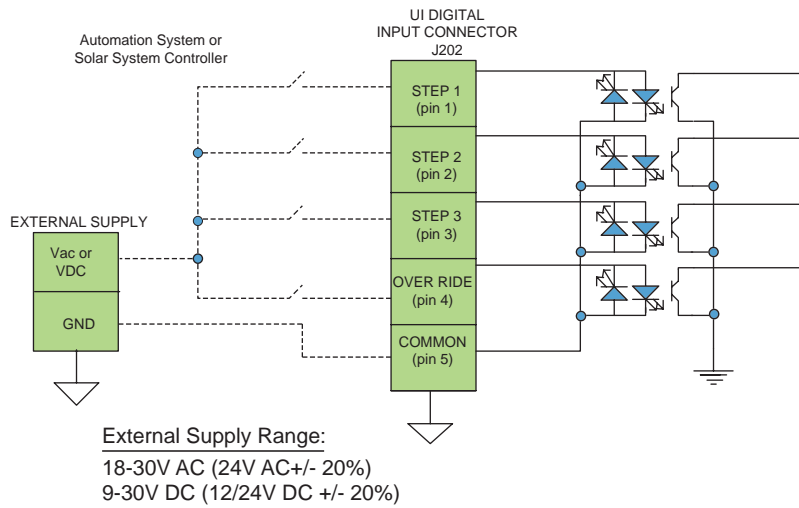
UI DIGITAL
INPUT CONNECTOR
J202

Automation System or
Solar System Controller

STEP 1
(pin 1)

STEP 2
(pin 2)

EXTERNAL SUPPLY

STEP 3
(pin 3)

Vac or
VDC

OVER RIDE
(pin 4)

GND

COMMON
(pin 5)

External Supply Range:

18-30V AC (24V AC+/- 20%)
9-30V DC (12/24V DC +/- 20%)